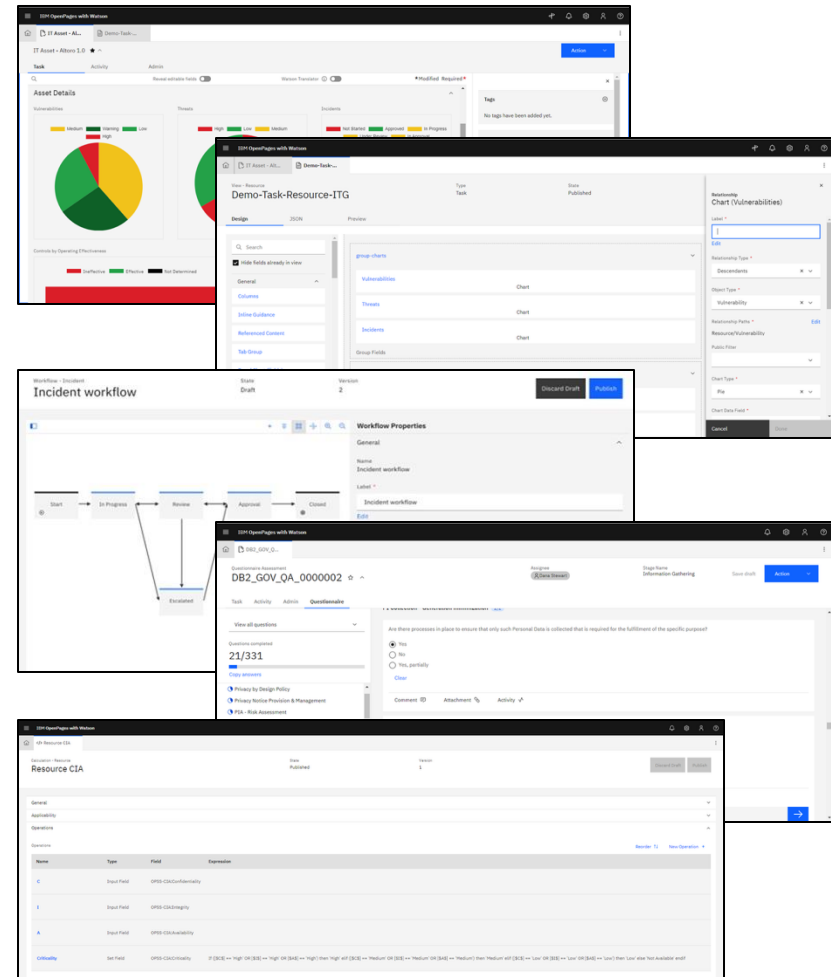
IBM OpenPages with Watson

IT Asset - Alt...   Demo Task-...

IT Asset - Altoro 1.0

Action

Task   Activity   Admin

Reveal editable fields   Watson Translator   *Modified  Required*

Asset Details

Vulnerabilities   Threats   Incidents

Medium  Warning  Low  High

High  Low  Medium

Not Started  Approved  In Progress  Under Review  In Approval

Tags

No tags have been added yet.

Controls by Operating Effectiveness

Ineffective  Effective  Not Determined

IBM OpenPages with Watson

IT Asset - Alt...   Demo-Task-...

View - Resource
Demo-Task-Resource-ITG

Type
Task

State
Published

Design   JSON   Preview

Search

Hide fields already in view

General

Columns

Inline Guidance

Referenced Content

Tab Group

group charts

Vulnerabilities
Chart

Threats
Chart

Incidents
Chart

Group Fields

Relationship
Chart (Vulnerabilities)

Label *

Edit

Relationship Type *
Descendants

Object Type *
Vulnerability

Relationship Paths *   Edit
Resource/Vulnerability

Public Filter

Chart Type *
Pie

Chart Data Field *

Cancel   Done

Workflow - Incident
Incident workflow

State
Draft

Version
2

Discard Draft   Publish

Workflow Properties

General

Name
Incident workflow

Label *
Incident workflow

Edit

Start   In Progress   Review   Approval   Closed

Escalated

IBM OpenPages with Watson

DB2_GOV_Q...

Questionnaire Assessment
DB2_GOV_QA_0000002

Assignee
Dana Stewart

Stage Name
Information Gathering

Save draft   Action

Task   Activity   Admin   Questionnaire

View all questions

Questions completed
21/331

Copy answers

Privacy by Design Policy

Privacy Notice Provision & Management

PIA - Risk Assessment

Are there processes in place to ensure that only such Personal Data is collected that is required for the fulfillment of the specific purpose?

Yes
No
Yes, partially

Clear

Comment   Attachment   Activity

IBM OpenPages with Watson

Resource CIA

Calculation - Resource
Resource CIA

State
Published

Version
1

Discard Draft   Publish

General

Applicability

Operations

Operations

Reorder   New Operation

| Name | Type | Field | Expression |
|---|---|---|---|
| C | Input Field | OPSS-CIA:Confidentiality | |
| I | Input Field | OPSS-CIA:Integrity | |
| A | Input Field | OPSS-CIA:Availability | |
| Criticality | Set Field | OPSS-CIA:Criticality | If ([$C$] == 'High' OR [$I$] == 'High' OR [$A$] == 'High') then 'High' elsif ([$C$] == 'Medium' OR [$I$] == 'Medium' OR [$A$] == 'Medium') then 'Medium' elsif ([$C$] == 'Low' OR [$I$] == 'Low' OR [$A$] == 'Low') then 'Low' else 'Not Available' endif |